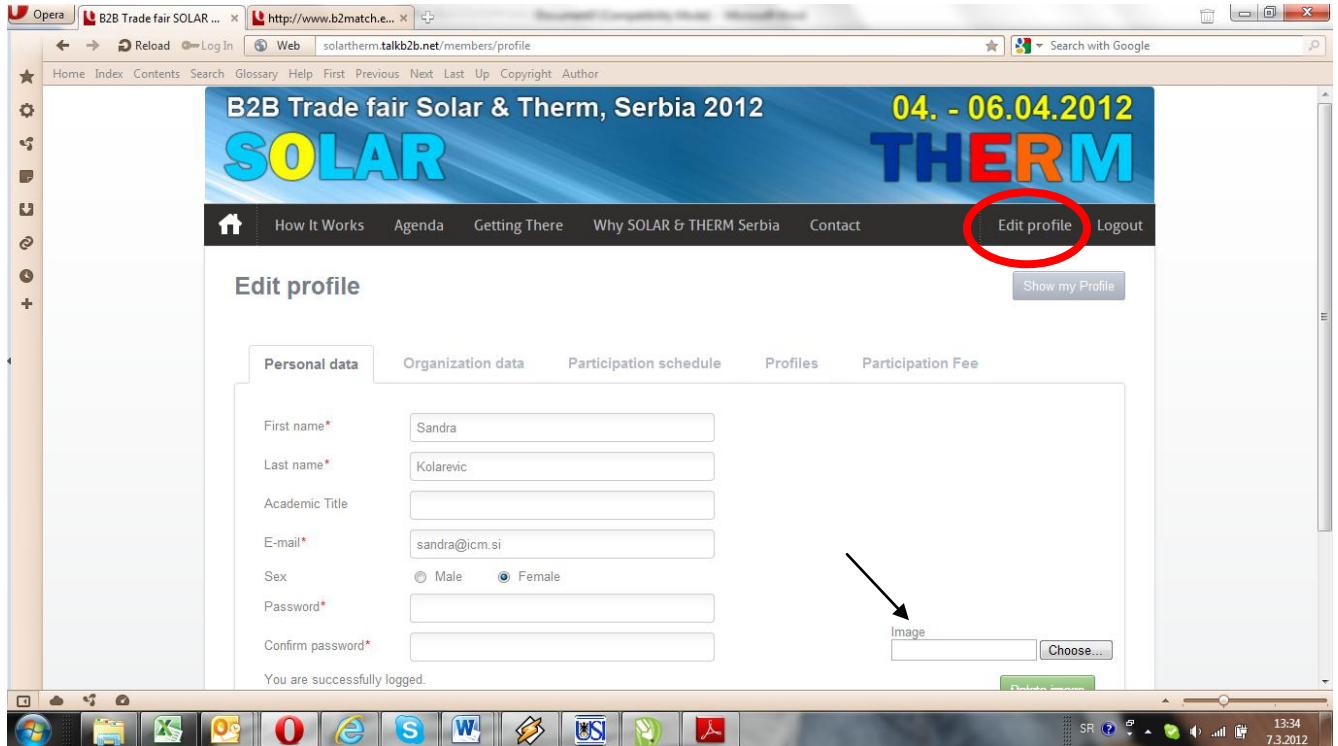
Opera
B2B Trade fair SOLAR ...
http://www.b2match.e...
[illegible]

Reload
Log In
Web
solartherm.talkb2b.net/members/profile
Search with Google

Home Index Contents Search Glossary Help First Previous Next Last Up Copyright Author

B2B Trade fair Solar & Therm, Serbia 2012
04. - 06.04.2012
SOLAR
THERM

How It Works
Agenda
Getting There
Why SOLAR & THERM Serbia
Contact
Edit profile
Logout

Edit profile

Show my Profile

Personal data
Organization data
Participation schedule
Profiles
Participation Fee

First name*
Sandra

Last name*
Kolarevic

Academic Title

E-mail*
sandra@icm.si

Sex
Male
Female

Password*

Confirm password*

Image
Choose...

You are successfully logged.

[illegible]

SR
13:34
7.3.2012